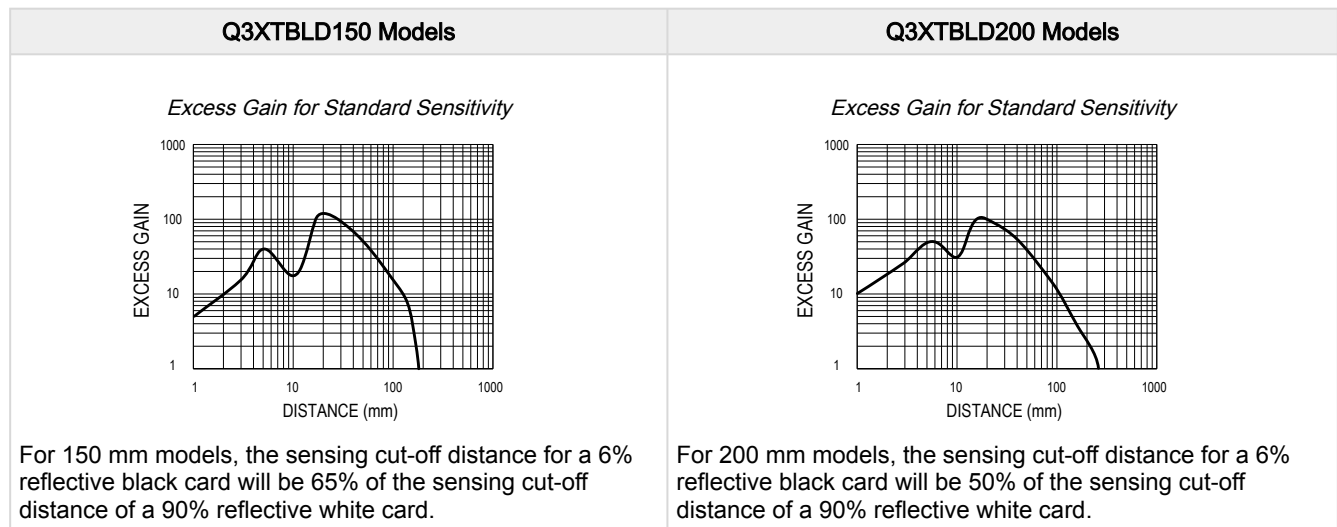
| Q3XTBLD150 Models | Q3XTBLD200 Models |
|---|---|
| Excess Gain for Standard Sensitivity<br>1000<br>100<br>10<br>1<br>EXCESS GAIN<br>1 10 100 1000<br>DISTANCE (mm) | Excess Gain for Standard Sensitivity<br>1000<br>100<br>10<br>1<br>EXCESS GAIN<br>1 10 100 1000<br>DISTANCE (mm) |
| For 150 mm models, the sensing cut-off distance for a 6% reflective black card will be 65% of the sensing cut-off distance of a 90% reflective white card. | For 200 mm models, the sensing cut-off distance for a 6% reflective black card will be 50% of the sensing cut-off distance of a 90% reflective white card. |